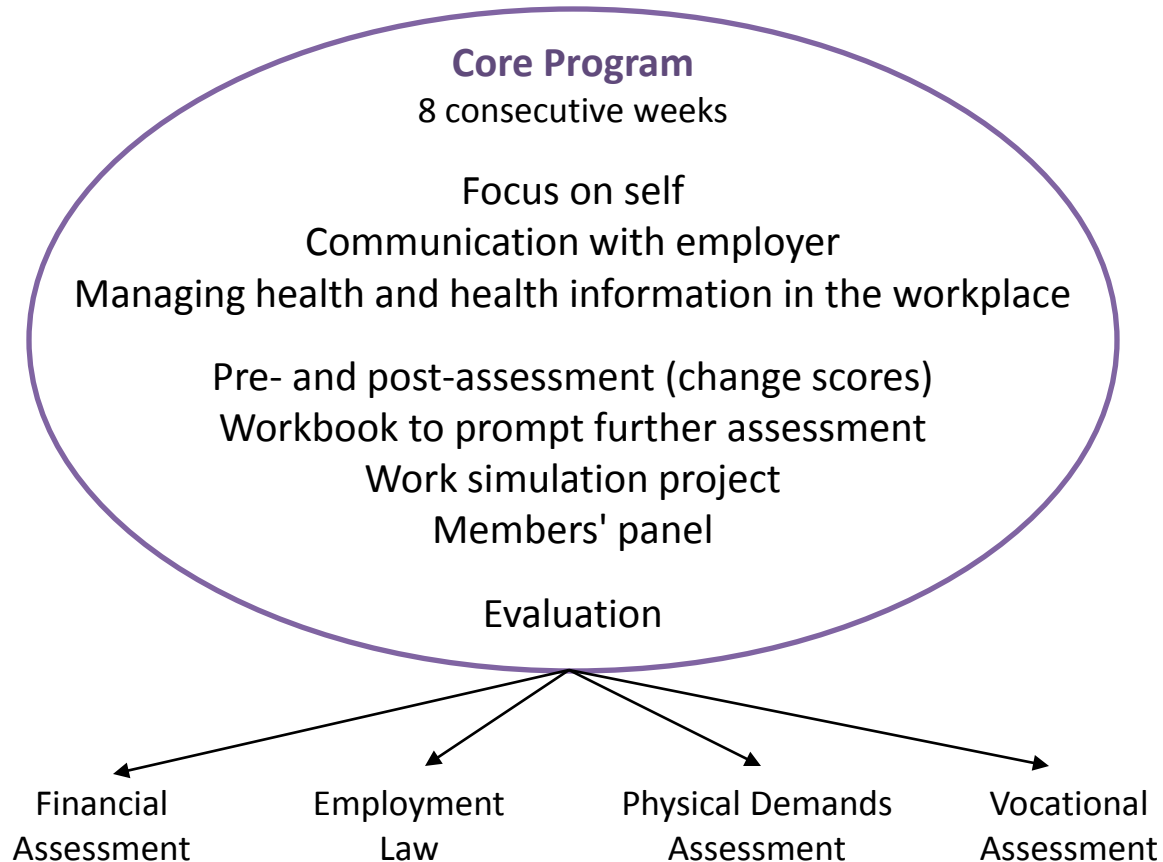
Core Program
8 consecutive weeks

Focus on self
Communication with employer
Managing health and health information in the workplace

Pre- and post-assessment (change scores)
Workbook to prompt further assessment
Work simulation project
Members' panel

Evaluation

Financial Assessment

Employment Law

Physical Demands Assessment

Vocational Assessment